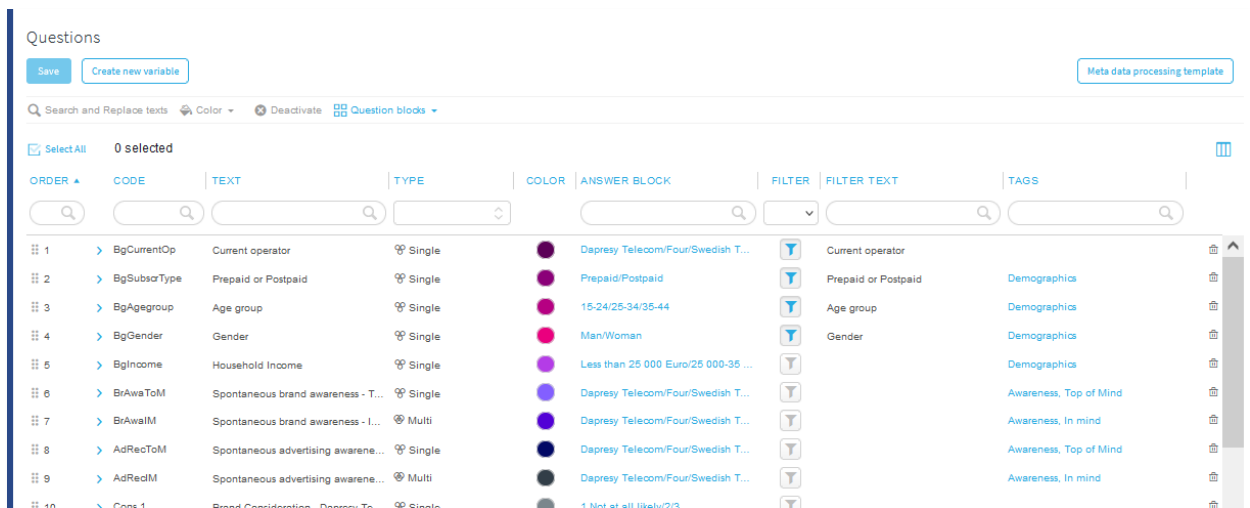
Questions

Save Create new variable

Meta data processing template

Search and Replace texts Color Deactivate Question blocks

Select All 0 selected

| ORDER ▲ | CODE | TEXT | TYPE | COLOR | ANSWER BLOCK | FILTER | FILTER TEXT | TAGS |
|---|---|---|---|---|---|---|---|---|
| 1 | BgCurrentOp | Current operator | Single | | Dapresy Telecom/Four/Swedish T... | | Current operator | |
| 2 | BgSubscrType | Prepaid or Postpaid | Single | | Prepaid/Postpaid | | Prepaid or Postpaid | Demographics |
| 3 | BgAgegroup | Age group | Single | | 15-24/25-34/35-44 | | Age group | Demographics |
| 4 | BgGender | Gender | Single | | Man/Woman | | Gender | Demographics |
| 5 | BgIncome | Household Income | Single | | Less than 25 000 Euro/25 000-35 ... | | | Demographics |
| 6 | BrAwaToM | Spontaneous brand awareness - T... | Single | | Dapresy Telecom/Four/Swedish T... | | | Awareness, Top of Mind |
| 7 | BrAwaIM | Spontaneous brand awareness - I... | Multi | | Dapresy Telecom/Four/Swedish T... | | | Awareness, In mind |
| 8 | AdRecToM | Spontaneous advertising awarene... | Single | | Dapresy Telecom/Four/Swedish T... | | | Awareness, Top of Mind |
| 9 | AdRecIM | Spontaneous advertising awarene... | Multi | | Dapresy Telecom/Four/Swedish T... | | | Awareness, In mind |
| 10 | Cons 1 | Brand Consideration - Dapresy Te... | Single | | 1 Not at all likely/2/3 | | | |